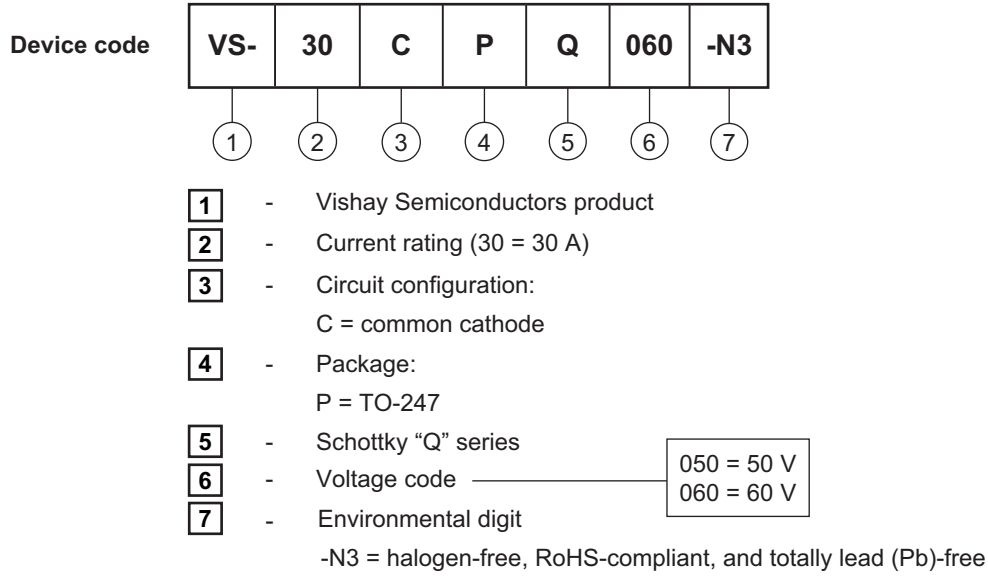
Device code

| VS- | 30 | C | P | Q | 060 | -N3 |
|---|---|---|---|---|---|---|
| 1 | 2 | 3 | 4 | 5 | 6 | 7 |

1 - Vishay Semiconductors product

2 - Current rating (30 = 30 A)

3 - Circuit configuration:
C = common cathode

4 - Package:
P = TO-247

5 - Schottky “Q” series

6 - Voltage code

050 = 50 V
060 = 60 V

7 - Environmental digit
-N3 = halogen-free, RoHS-compliant, and totally lead (Pb)-free